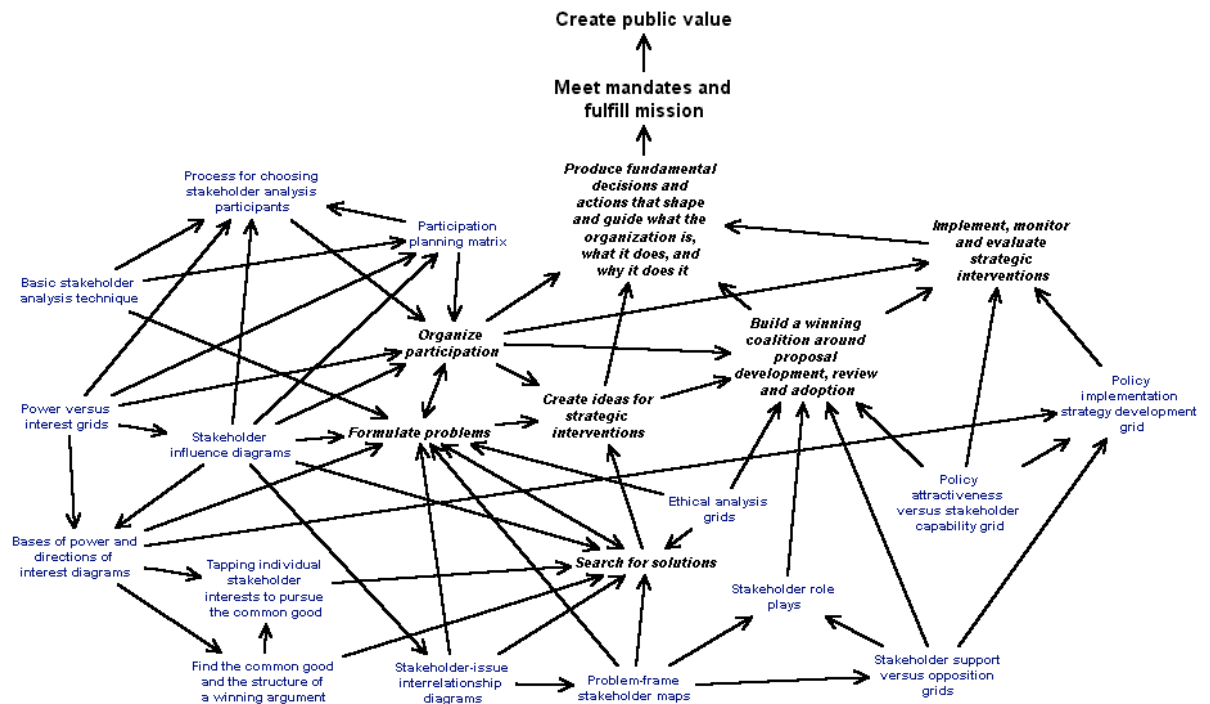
Create public value

Meet mandates and fulfill mission

Produce fundamental decisions and actions that shape and guide what the organization is, what it does, and why it does it

Implement, monitor and evaluate strategic interventions

Process for choosing stakeholder analysis participants

Participation planning matrix

Basic stakeholder analysis technique

Organize participation

Build a winning coalition around proposal development, review and adoption

Power versus interest grids

Create ideas for strategic interventions

Policy implementation strategy development grid

Stakeholder influence diagrams

Formulate problems

Ethical analysis grids

Policy attractiveness versus stakeholder capability grid

Bases of power and directions of interest diagrams

Tapping individual stakeholder interests to pursue the common good

Search for solutions

Stakeholder role plays

Find the common good and the structure of a winning argument

Stakeholder-issue interrelationship diagrams

Problem-frame stakeholder maps

Stakeholder support versus opposition grids